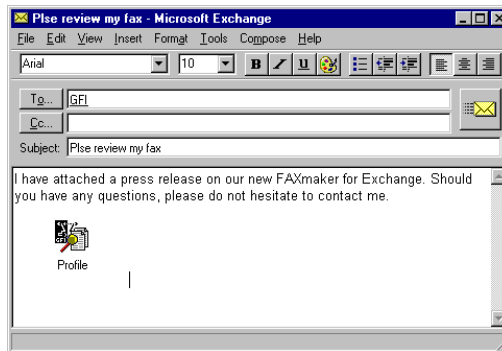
Plse review my fax - Microsoft Exchange

File Edit View Insert Format Tools Compose Help

Arial 10 B I U

To... GFI

Cc...

Subject: Plse review my fax

I have attached a press release on our new FAXmaker for Exchange. Should you have any questions, please do not hesitate to contact me.

Profile